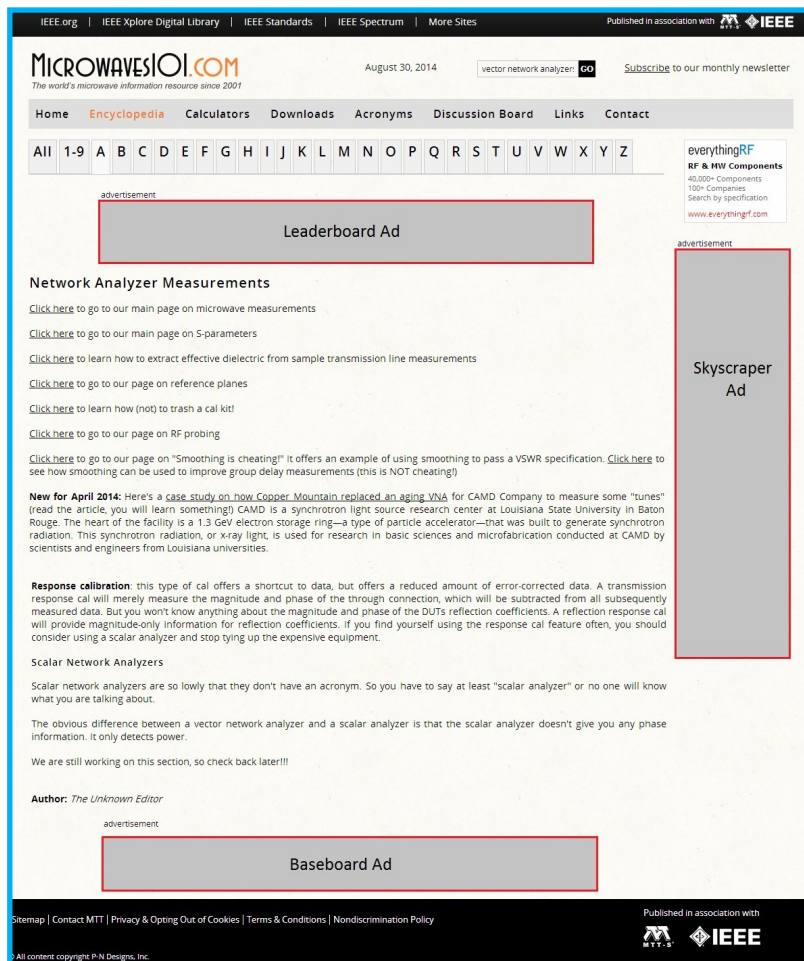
IEEE.org | IEEE Xplore Digital Library | IEEE Standards | IEEE Spectrum | More Sites

Published in association with MTT-S IEEE

MICROWAVES101.COM
The world's microwave information resource since 2001

August 30, 2014

vector network analyzer: GO

Subscribe to our monthly newsletter

Home Encyclopedia Calculators Downloads Acronyms Discussion Board Links Contact

All 1-9 A B C D E F G H I J K L M N O P Q R S T U V W X Y Z

everythingRF
RF & MW Components
40,000+ Components
100+ Companies
Search by specification
www.everythingrf.com

advertisement

Leaderboard Ad

advertisement

Skyscraper Ad

Network Analyzer Measurements

Click here to go to our main page on microwave measurements

Click here to go to our main page on S-parameters

Click here to learn how to extract effective dielectric from sample transmission line measurements

Click here to go to our page on reference planes

Click here to learn how (not) to trash a cal kit!

Click here to go to our page on RF probing

Click here to go to our page on "Smoothing is cheating!" It offers an example of using smoothing to pass a VSWR specification. Click here to see how smoothing can be used to improve group delay measurements (this is NOT cheating!)

New for April 2014: Here's a case study on how Copper Mountain replaced an aging VNA for CAMD Company to measure some "tunes" (read the article, you will learn something!) CAMD is a synchrotron light source research center at Louisiana State University in Baton Rouge. The heart of the facility is a 1.3 GeV electron storage ring—a type of particle accelerator—that was built to generate synchrotron radiation. This synchrotron radiation, or x-ray light, is used for research in basic sciences and microfabrication conducted at CAMD by scientists and engineers from Louisiana universities.

Response calibration: this type of cal offers a shortcut to data, but offers a reduced amount of error-corrected data. A transmission response cal will merely measure the magnitude and phase of the through connection, which will be subtracted from all subsequently measured data. But you won't know anything about the magnitude and phase of the DUTs reflection coefficients. A reflection response cal will provide magnitude-only information for reflection coefficients. If you find yourself using the response cal feature often, you should consider using a scalar analyzer and stop tying up the expensive equipment.

Scalar Network Analyzers

Scalar network analyzers are so lowly that they don't have an acronym. So you have to say at least "scalar analyzer" or no one will know what you are talking about.

The obvious difference between a vector network analyzer and a scalar analyzer is that the scalar analyzer doesn't give you any phase information. It only detects power.

We are still working on this section, so check back later!!!

Author: The Unknown Editor

advertisement

Baseboard Ad

Sitemap | Contact MTT | Privacy & Opting Out of Cookies | Terms & Conditions | Nondiscrimination Policy

Published in association with MTT-S IEEE

© All content copyright P-N Designs, Inc.